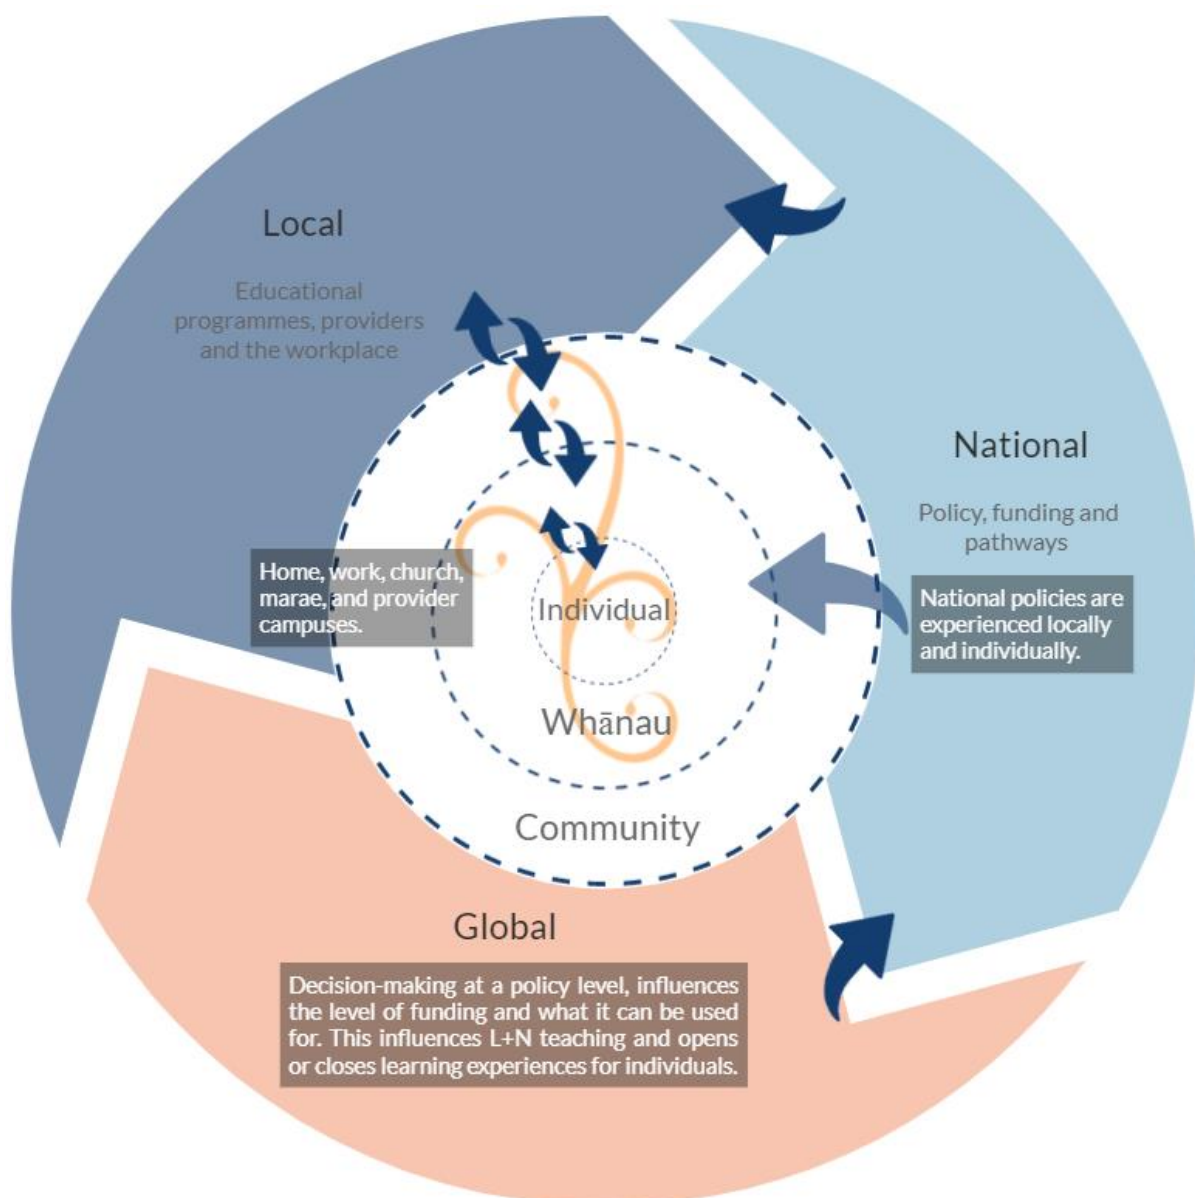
Local

Educational programmes, providers and the workplace

National

Policy, funding and pathways

Home, work, church, marae, and provider campuses.

Individual

Whānau

Community

National policies are experienced locally and individually.

Global

Decision-making at a policy level, influences the level of funding and what it can be used for. This influences L+N teaching and opens or closes learning experiences for individuals.